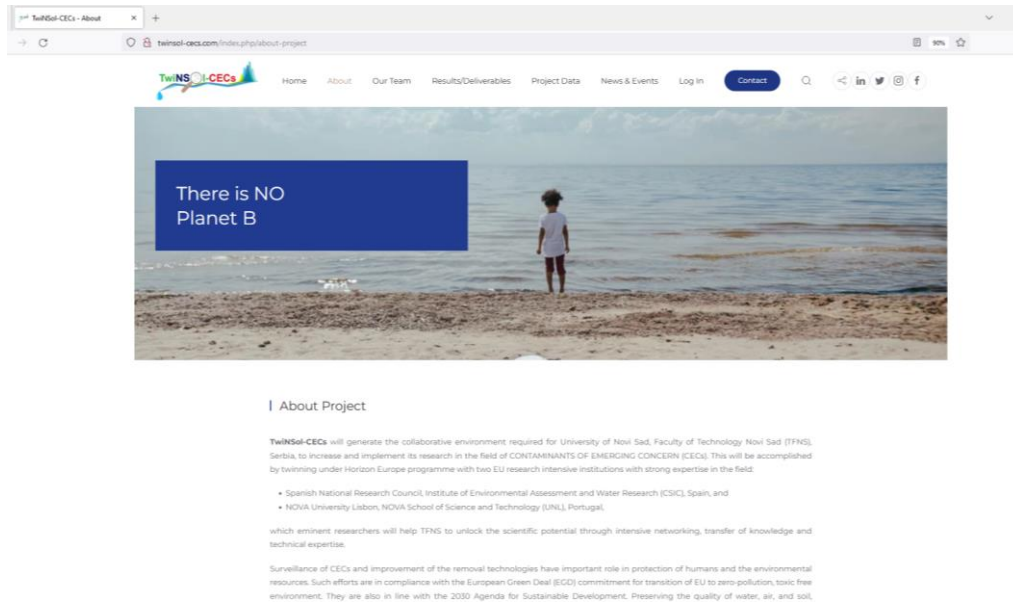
TwiNSol-CECs - About × +

twinsol-cecs.com/index.php/about-project

90%

TwiNSOl-CECs

Home About Our Team Results/Deliverables Project Data News & Events Log In Contact

There is NO Planet B

About Project

TwiNSol-CECs will generate the collaborative environment required for University of Novi Sad, Faculty of Technology Novi Sad (TFNS), Serbia, to increase and implement its research in the field of CONTAMINANTS OF EMERGING CONCERN (CECs). This will be accomplished by twinning under Horizon Europe programme with two EU research intensive institutions with strong expertise in the field:

• Spanish National Research Council, Institute of Environmental Assessment and Water Research (CSIC), Spain, and
• NOVA University Lisbon, NOVA School of Science and Technology (UNL), Portugal,

which eminent researchers will help TFNS to unlock the scientific potential through intensive networking, transfer of knowledge and technical expertise.

Surveillance of CECs and improvement of the removal technologies have important role in protection of humans and the environmental resources. Such efforts are in compliance with the European Green Deal (EGD) commitment for transition of EU to zero-pollution, toxic free environment. They are also in line with the 2030 Agenda for Sustainable Development. Preserving the quality of water, air, and soil,